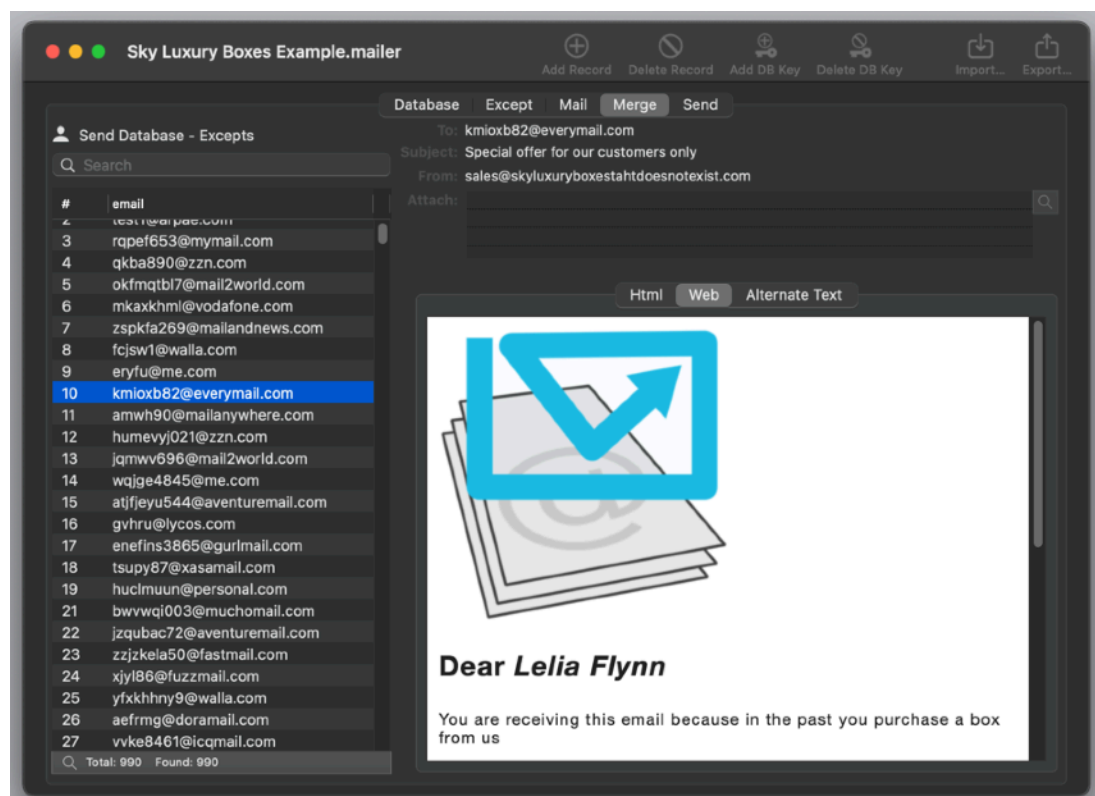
Sky Luxury Boxes Example.mailer

Add Record Delete Record Add DB Key Delete DB Key Import... Export...

Database Except Mail Merge Send

Send Database - Excepts

Search

| # | email |
|---|---|
| 2 | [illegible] |
| 3 | rqpef653@mymail.com |
| 4 | qkba890@zzn.com |
| 5 | okfmqtbl7@mail2world.com |
| 6 | mkaxkhml@vodafone.com |
| 7 | zspkfa269@mailandnews.com |
| 8 | fcjsw1@walla.com |
| 9 | eryfu@me.com |
| 10 | kmioxb82@everymail.com |
| 11 | amwh90@mailanywhere.com |
| 12 | humevyj021@zzn.com |
| 13 | jqmwv696@mail2world.com |
| 14 | wqjge4845@me.com |
| 15 | atjfjeyu544@aventuremail.com |
| 16 | gvhru@lycos.com |
| 17 | enefins3865@gurlmail.com |
| 18 | tsupy87@xasamail.com |
| 19 | huclmuun@personal.com |
| 21 | bwvwqi003@muchomail.com |
| 22 | jzqubac72@aventuremail.com |
| 23 | zzjzkela50@fastmail.com |
| 24 | xjyl86@fuzzmail.com |
| 25 | yfxkhhny9@walla.com |
| 26 | aefrmg@doramail.com |
| 27 | vvke8461@icqmail.com |

Total: 990 Found: 990

To: kmioxb82@everymail.com
Subject: Special offer for our customers only
From: sales@skyluxuryboxestahtdoesnotexist.com
Attach:

Html Web Alternate Text

Dear *Lelia Flynn*

You are receiving this email because in the past you purchase a box from us